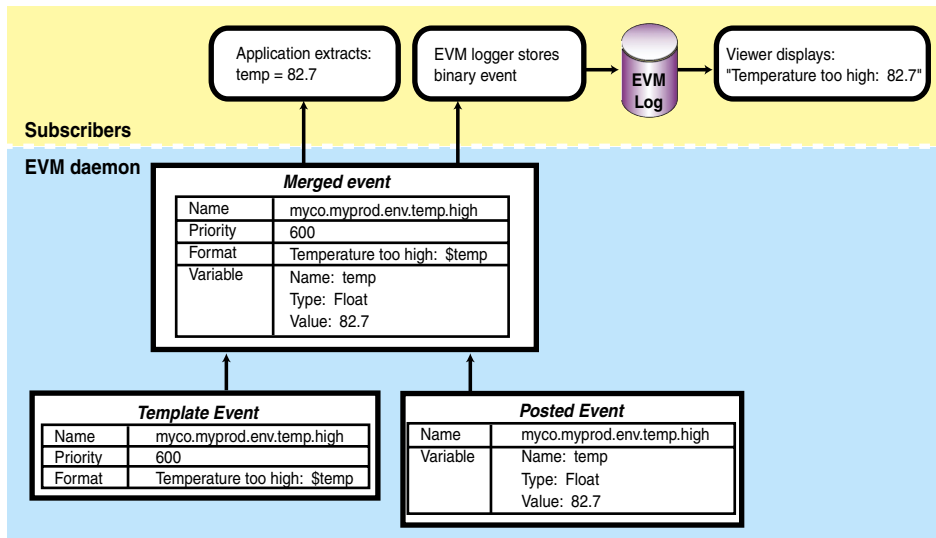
Application extracts: temp = 82.7

EVM logger stores binary event

EVM Log

Viewer displays: "Temperature too high: 82.7"

Subscribers

EVM daemon

Merged event

| Name | myco.myprod.env.temp.high |
|---|---|
| Priority | 600 |
| Format | Temperature too high: $temp |
| Variable | Name: temp<br>Type: Float<br>Value: 82.7 |

Template Event

| Name | myco.myprod.env.temp.high |
|---|---|
| Priority | 600 |
| Format | Temperature too high: $temp |

Posted Event

| Name | myco.myprod.env.temp.high |
|---|---|
| Variable | Name: temp<br>Type: Float<br>Value: 82.7 |